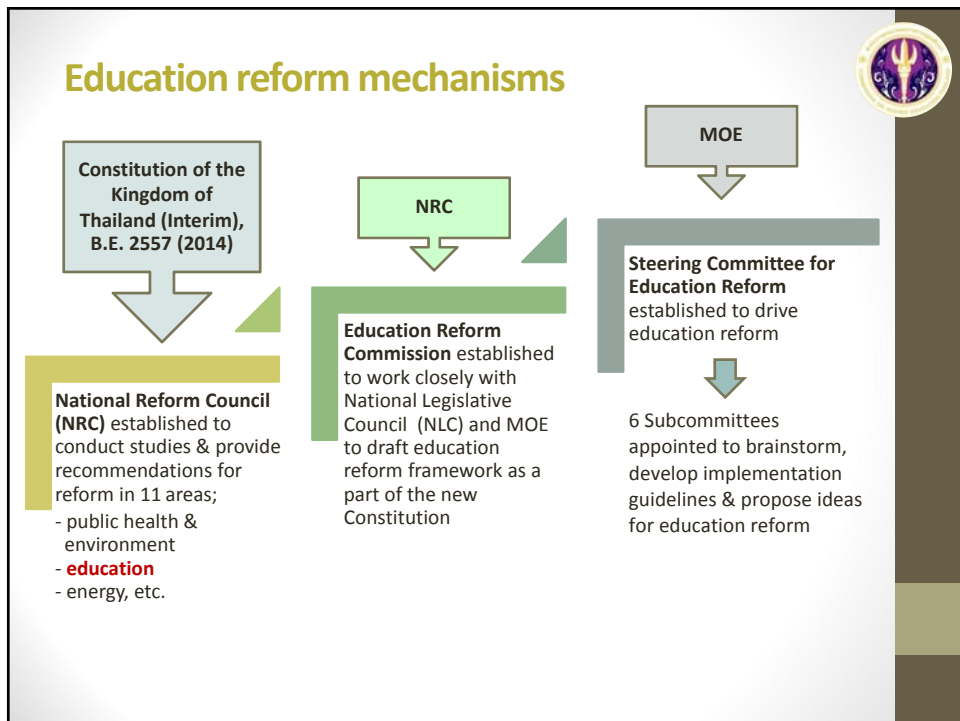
Education reform mechanisms

Constitution of the Kingdom of Thailand (Interim), B.E. 2557 (2014)

National Reform Council (NRC) established to conduct studies & provide recommendations for reform in 11 areas;
- public health & environment
- education
- energy, etc.

NRC

Education Reform Commission established to work closely with National Legislative Council (NLC) and MOE to draft education reform framework as a part of the new Constitution

MOE

Steering Committee for Education Reform established to drive education reform

6 Subcommittees appointed to brainstorm, develop implementation guidelines & propose ideas for education reform